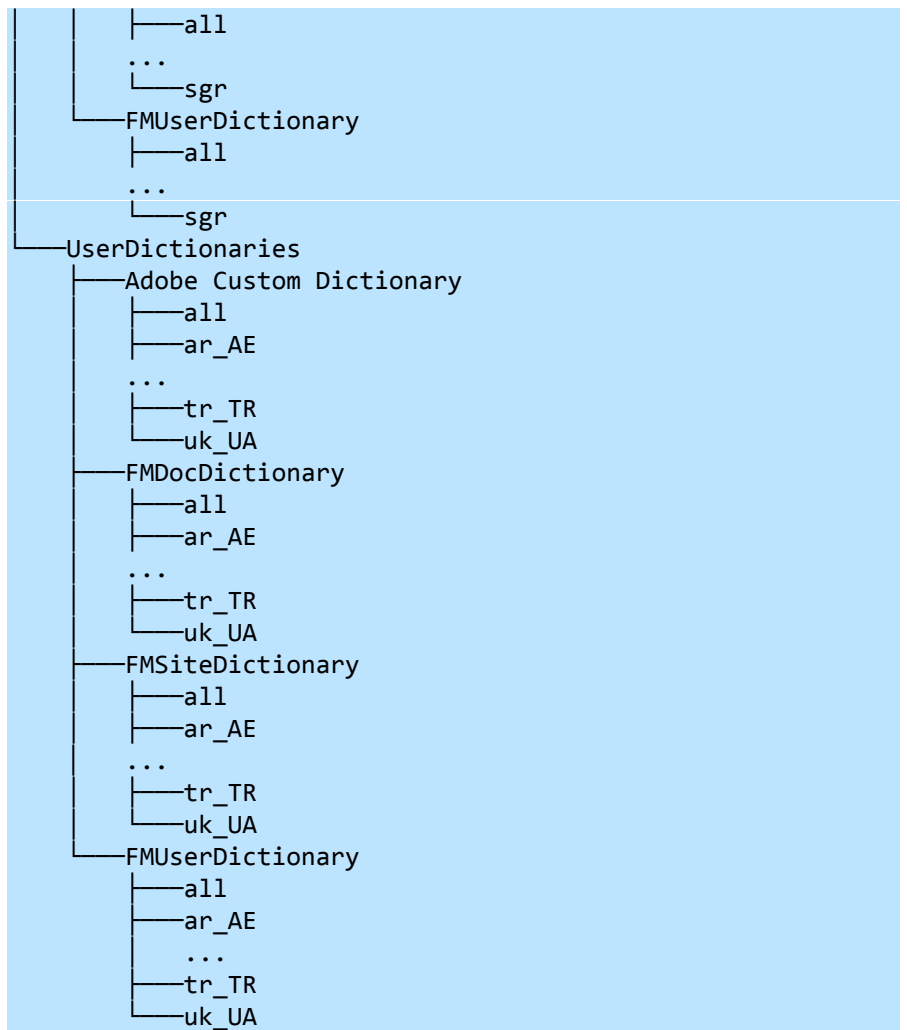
│   │   ├───all
│   │   ...
│   │   └───sgr
│   └───FMUserDictionary
│       ├───all
│       ...
│       └───sgr
└───UserDictionaries
    ├───Adobe Custom Dictionary
    │   ├───all
    │   ├───ar_AE
    │   ...
    │   ├───tr_TR
    │   └───uk_UA
    ├───FMDocDictionary
    │   ├───all
    │   ├───ar_AE
    │   ...
    │   ├───tr_TR
    │   └───uk_UA
    ├───FMSiteDictionary
    │   ├───all
    │   ├───ar_AE
    │   ...
    │   ├───tr_TR
    │   └───uk_UA
    └───FMUserDictionary
        ├───all
        ├───ar_AE
        │   ...
        ├───tr_TR
        └───uk_UA